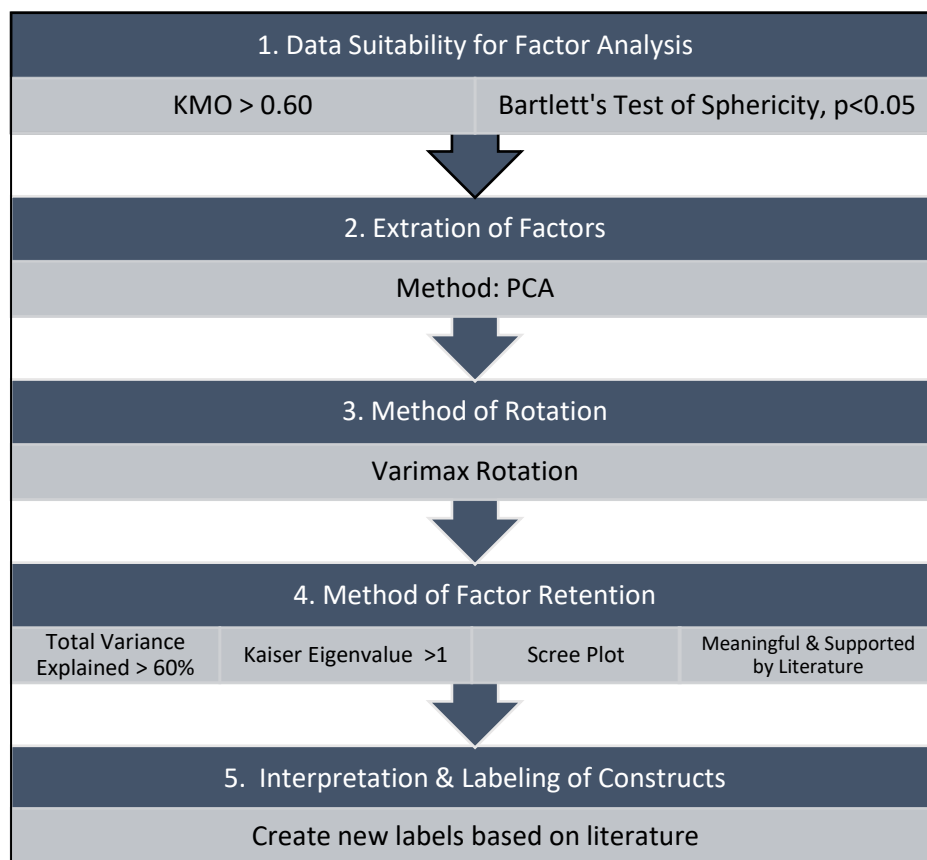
1. Data Suitability for Factor Analysis

KMO > 0.60

Bartlett's Test of Sphericity, p<0.05

2. Extration of Factors

Method: PCA

3. Method of Rotation

Varimax Rotation

4. Method of Factor Retention

Total Variance Explained > 60%

Kaiser Eigenvalue >1

Scree Plot

Meaningful & Supported by Literature

5. Interpretation & Labeling of Constructs

Create new labels based on literature